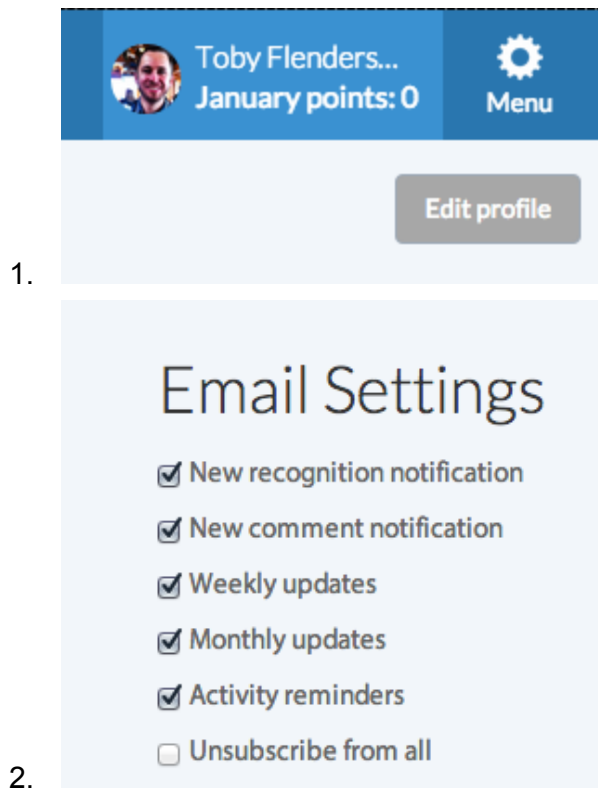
Toby Flenders...
January points: 0
Menu

Edit profile

1.

Email Settings

☑ New recognition notification
☑ New comment notification
☑ Weekly updates
☑ Monthly updates
☑ Activity reminders
☐ Unsubscribe from all

2.